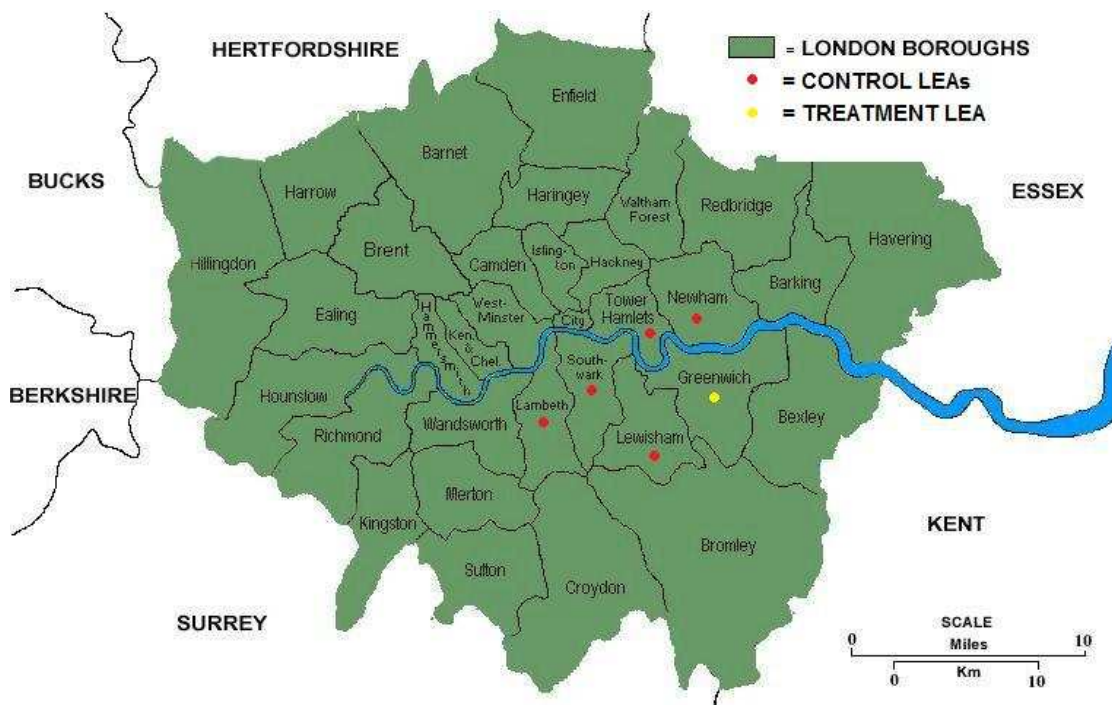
= LONDON BOROUGHS
= CONTROL LEAs
= TREATMENT LEA

HERTFORDSHIRE

BUCKS

ESSEX

BERKSHIRE

SURREY

KENT

Enfield

Barnet

Harrow

Haringey

Waltham Forest

Redbridge

Havering

Hillingdon

Brent

Camden

Islington

Hackney

Barking

Ealing

Hammersmith

Ken & Chel.

West-Minster

City

Tower Hamlets

Newham

Hounslow

Southwark

Greenwich

Lambeth

Bexley

Richmond

Wandsworth

Lewisham

Merton

Kingston

Bromley

Sutton

Croydon

SCALE
0 Miles 10
0 Km 10